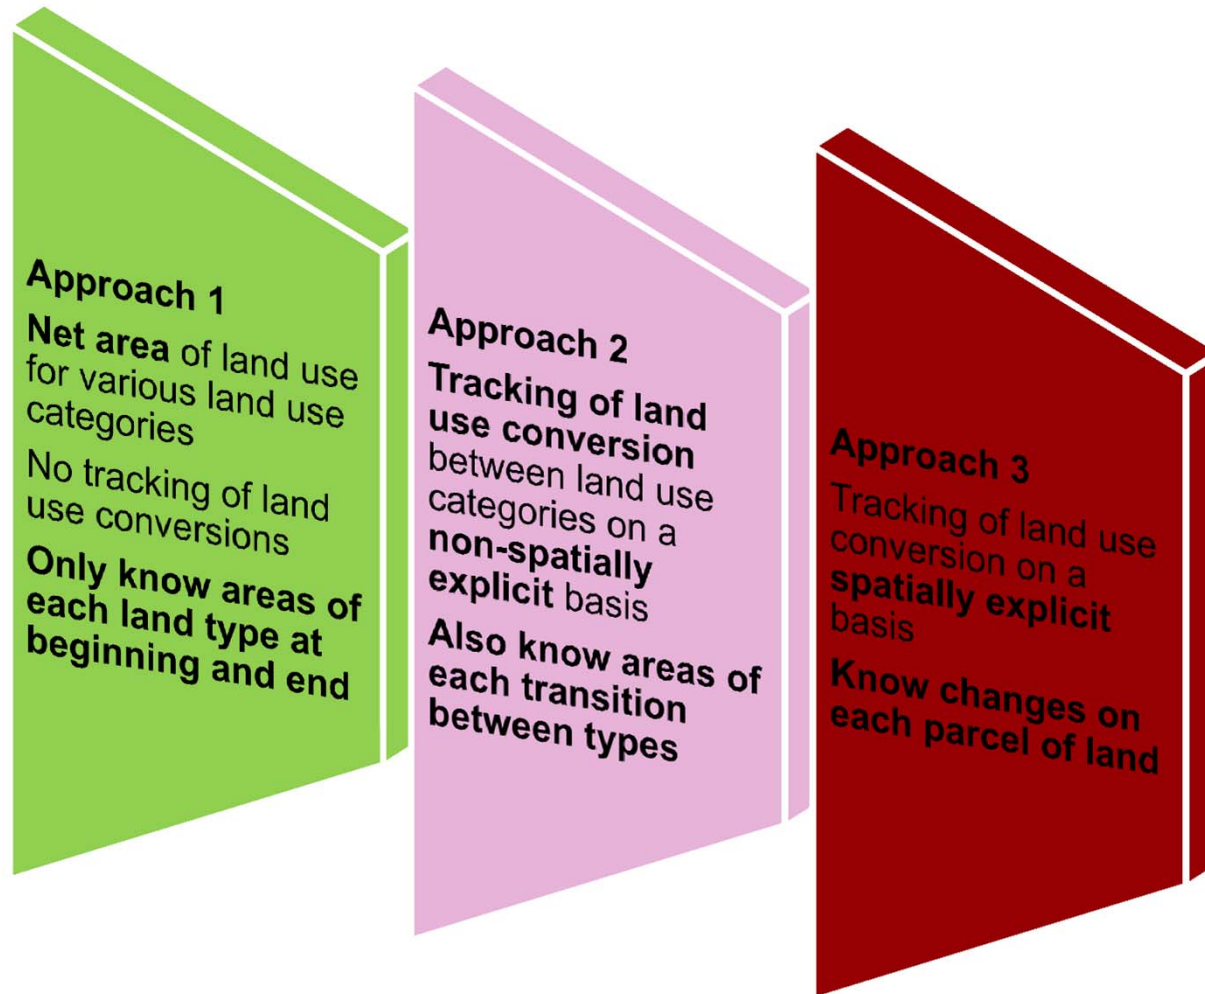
Approach 1

Net area of land use for various land use categories

No tracking of land use conversions

Only know areas of each land type at beginning and end

Approach 2

Tracking of land use conversion between land use categories on a non-spatially explicit basis

Also know areas of each transition between types

Approach 3

Tracking of land use conversion on a spatially explicit basis

Know changes on each parcel of land